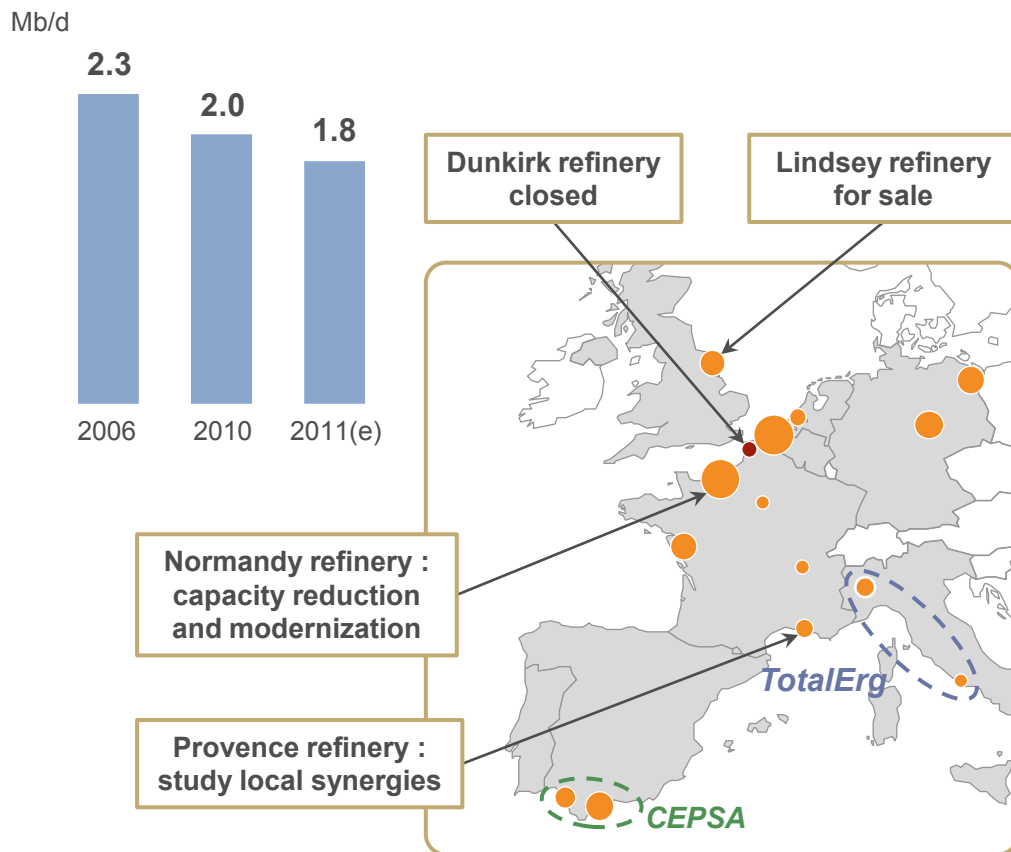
Mb/d

2.3

2.0

1.8

2006

2010

2011(e)

Dunkirk refinery closed

Lindsey refinery for sale

Normandy refinery : capacity reduction and modernization

Provence refinery : study local synergies

TotalErg

CEPSA